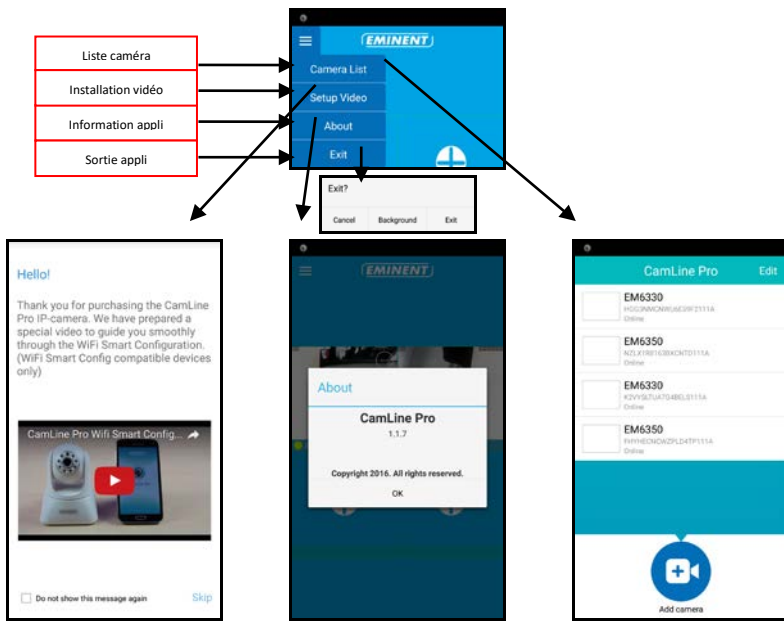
Liste caméra
Installation vidéo
Information appli
Sortie appli

EMINENT
Camera List
Setup Video
About
Exit

Exit?
Cancel Background Exit

Hello!

Thank you for purchasing the CamLine Pro IP-camera. We have prepared a special video to guide you smoothly through the WiFi Smart Configuration. (WiFi Smart Config compatible devices only)

CamLine Pro Wifi Smart Config...

Do not show this message again
Skip

EMINENT
About
CamLine Pro
1.1.7
Copyright 2016. All rights reserved.
OK

CamLine Pro
Edit
EM6330
HGC3NMCNWU6E9F2111A
Online
EM6350
NZLK1RE163BXCNTD111A
Online
EM6330
K2VYSLTU47G4BEL3111A
Online
EM6350
FHYHECNGWZPLD4TP111A
Online
Add camera